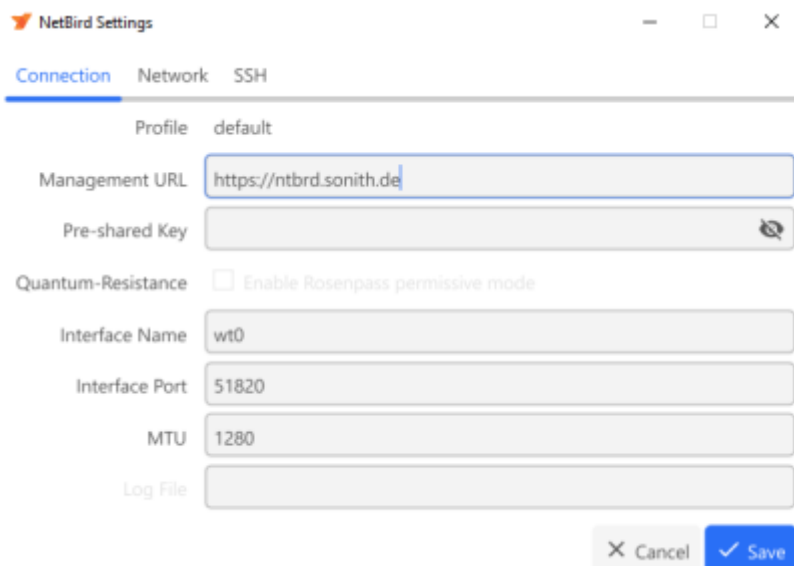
NetBird Settings

Connection Network SSH

Profile default

Management URL https://ntbrd.sonith.de

Pre-shared Key

Quantum-Resistance Enable Rosenpass permissive mode

Interface Name wt0

Interface Port 51820

MTU 1280

Log File

Cancel Save